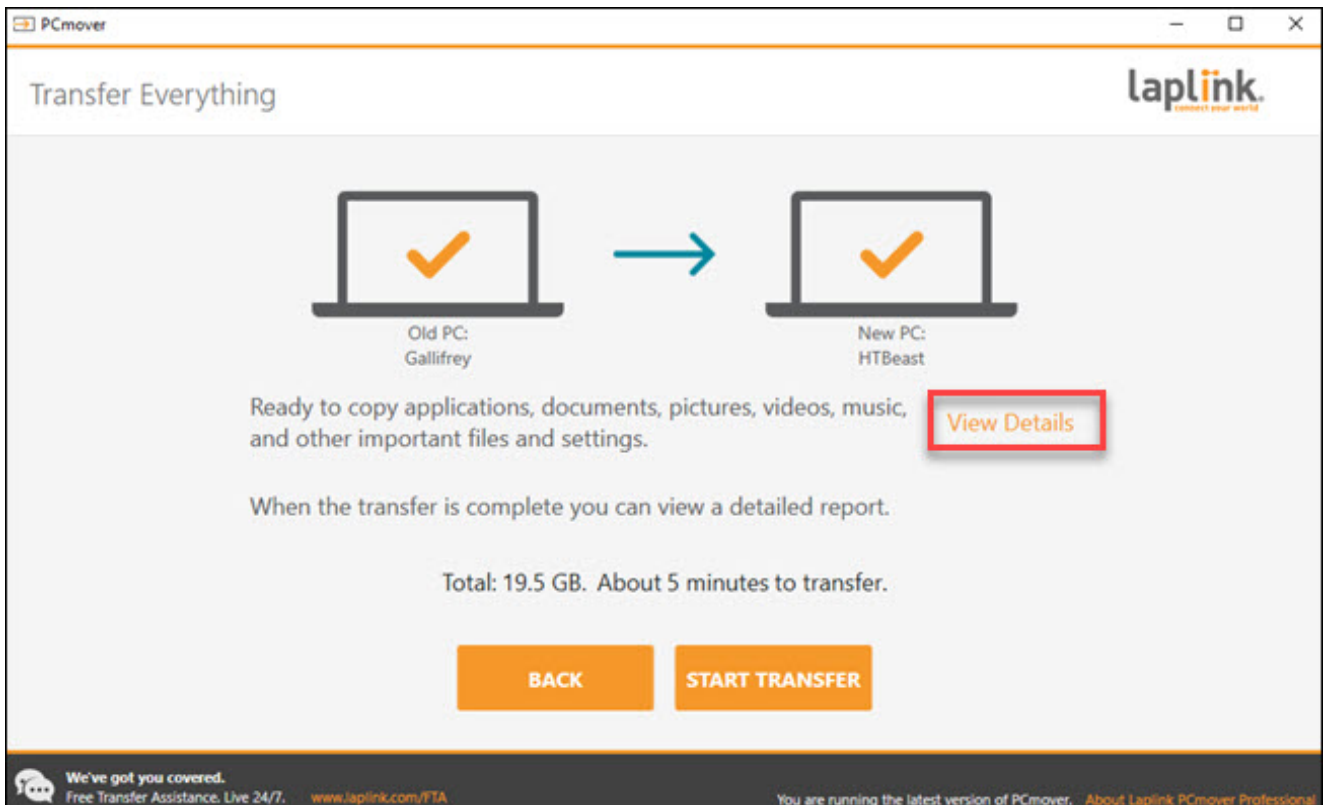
PCmover

Transfer Everything

laplink.
connect your world

Old PC:
Gallifrey

New PC:
HTBeast

Ready to copy applications, documents, pictures, videos, music, and other important files and settings.

View Details

When the transfer is complete you can view a detailed report.

Total: 19.5 GB. About 5 minutes to transfer.

BACK

START TRANSFER

We've got you covered.
Free Transfer Assistance. Live 24/7. www.laplink.com/FTA

You are running the latest version of PCmover. About Laplink PCmover Professional